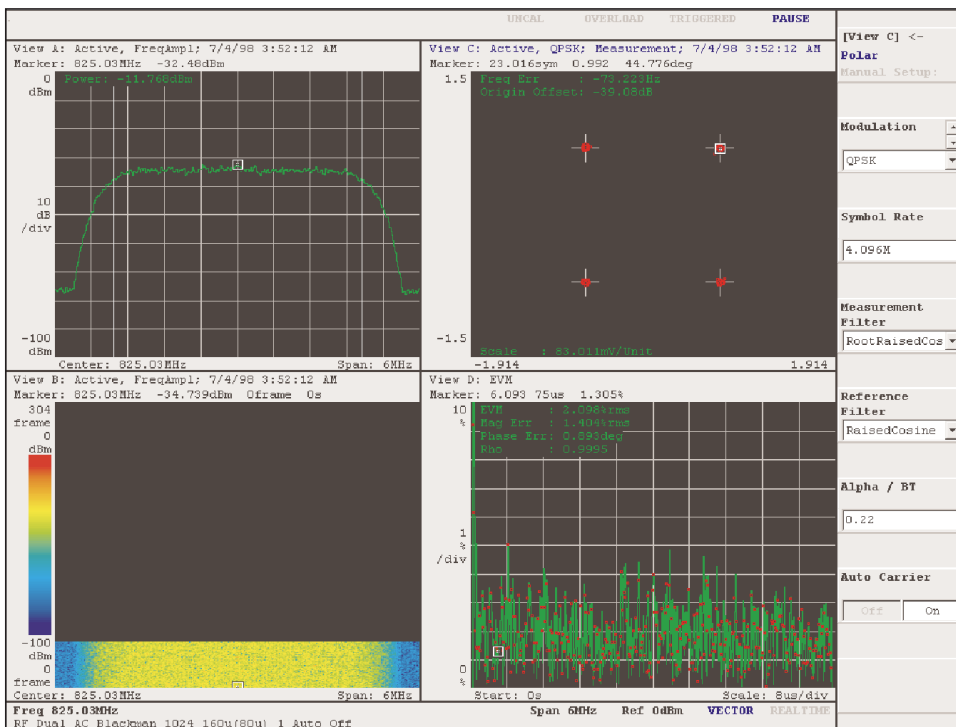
UNCAL OVERLOAD TRIGGERED PAUSE

[View C] <-
Polar
Manual Setup:

View A: Active, FreqAmpl; 7/4/98 3:52:12 AM
Marker: 825.03MHz -32.48dBm
0 dBm
Power: -11.768dBm
10 dB /div
-100 dBm
Center: 825.03MHz Span: 6MHz

View C: Active, QPSK; Measurement; 7/4/98 3:52:12 AM
Marker: 23.016sym 0.992 44.776deg
1.5
Freq Err : -73.223Hz
Origin Offset: -39.08dB
-1.5
Scale : 83.011mV/Unit
-1.914 1.914

View B: Active, FreqAmpl; 7/4/98 3:52:12 AM
Marker: 825.03MHz -34.739dBm 0frame 0s
304 frame
0 dBm
-100 dBm
0 frame
Center: 825.03MHz Span: 6MHz

View D: EVM
Marker: 6.093 75us 1.305%
10 %
EVM : 2.098%rms
Mag Err : 1.404%rms
Phase Err: 0.893deg
Rho : 0.9995
1 % /div
0 %
Start: 0s Scale: 8us/div

Modulation
QPSK

Symbol Rate
4.096M

Measurement Filter
RootRaisedCos

Reference Filter
RaisedCosine

Alpha / BT
0.22

Auto Carrier
Off On

Freq 825.03MHz Span 6MHz Ref 0dBm VECTOR REALTIME
RF Dual AC Blackman 1024 160u(80u) 1 Auto Off